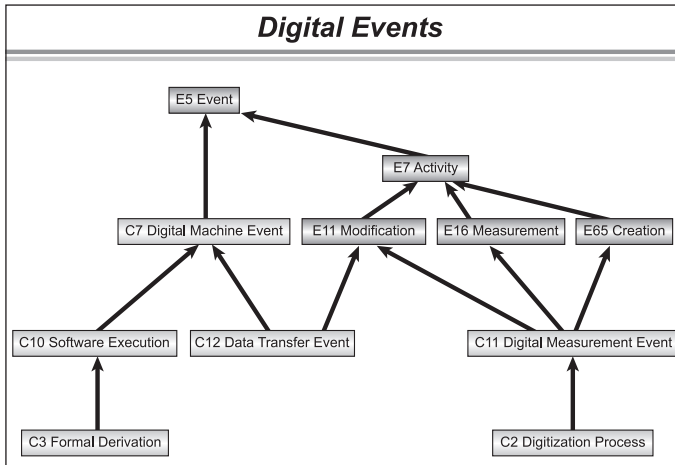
Digital Events

E5 Event

E7 Activity

C7 Digital Machine Event

E11 Modification

E16 Measurement

E65 Creation

C10 Software Execution

C12 Data Transfer Event

C11 Digital Measurement Event

C3 Formal Derivation

C2 Digitization Process